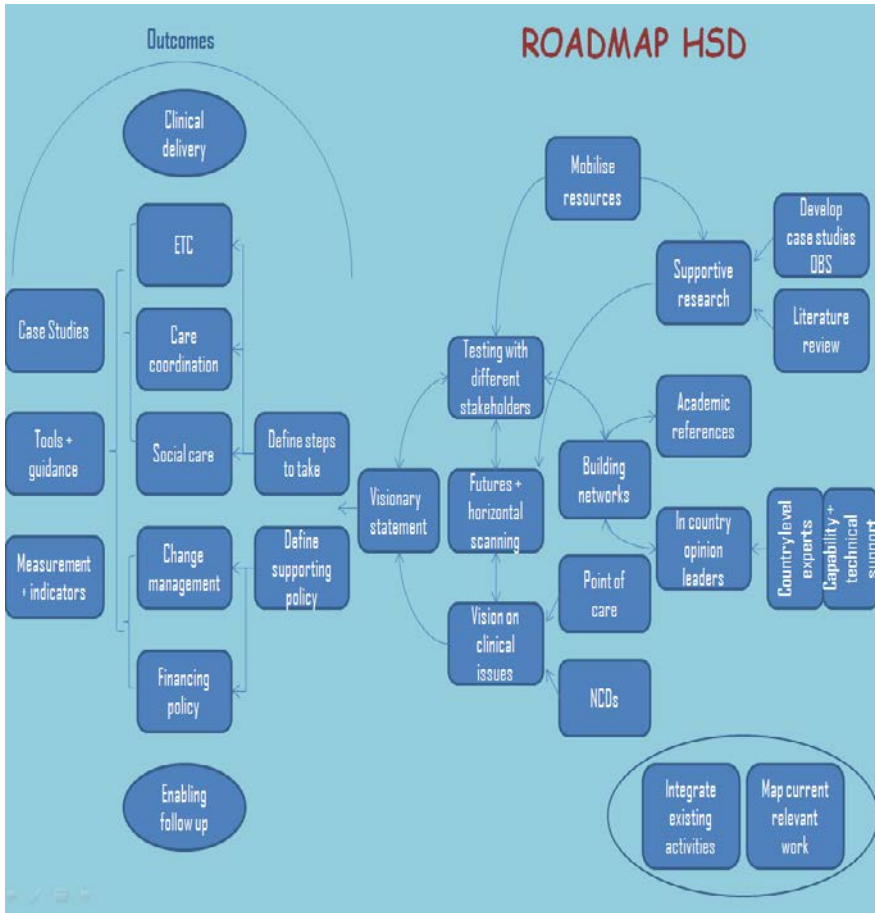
Outcomes

ROADMAP HSD

Clinical delivery

ETC

Care coordination

Social care

Change management

Financing policy

Enabling follow up

Case Studies

Tools + guidance

Measurement + indicators

Define steps to take

Define supporting policy

Visionary statement

Mobilise resources

Supportive research

Develop case studies DBS

Literature review

Testing with different stakeholders

Futures + horizontal scanning

Vision on clinical issues

Academic references

Building networks

In country opinion leaders

Country level experts

Capability + technical support

Point of care

NCDs

Integrate existing activities

Map current relevant work